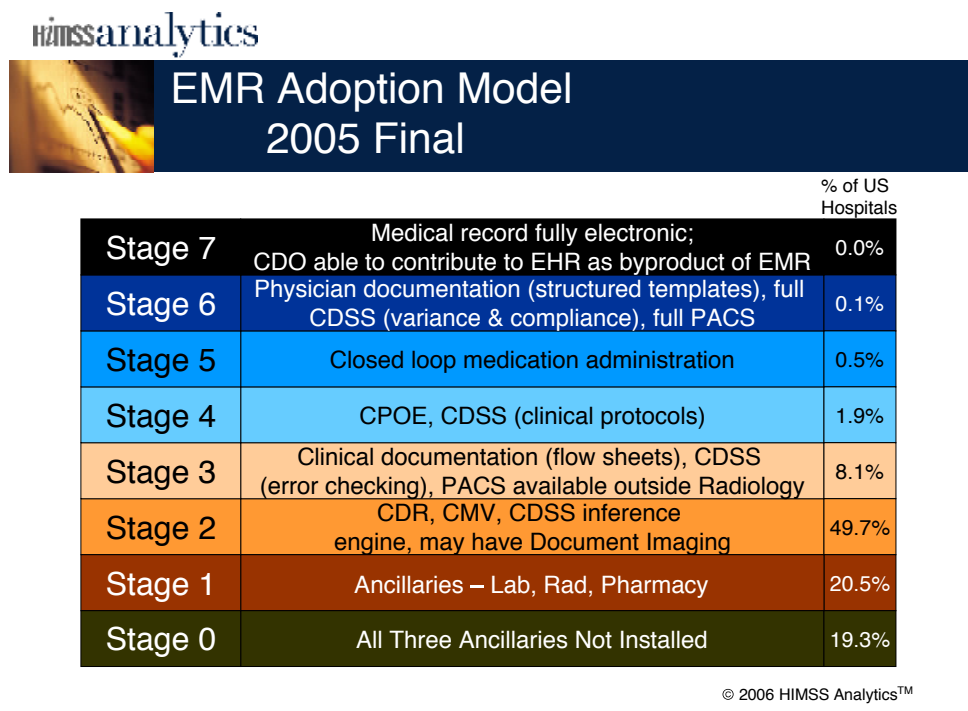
HIMSSanalytics

EMR Adoption Model
2005 Final

| | | % of US Hospitals |
|---|---|---|
| Stage 7 | Medical record fully electronic; CDO able to contribute to EHR as byproduct of EMR | 0.0% |
| Stage 6 | Physician documentation (structured templates), full CDSS (variance & compliance), full PACS | 0.1% |
| Stage 5 | Closed loop medication administration | 0.5% |
| Stage 4 | CPOE, CDSS (clinical protocols) | 1.9% |
| Stage 3 | Clinical documentation (flow sheets), CDSS (error checking), PACS available outside Radiology | 8.1% |
| Stage 2 | CDR, CMV, CDSS inference engine, may have Document Imaging | 49.7% |
| Stage 1 | Ancillaries – Lab, Rad, Pharmacy | 20.5% |
| Stage 0 | All Three Ancillaries Not Installed | 19.3% |

© 2006 HIMSS Analytics$^{TM}$